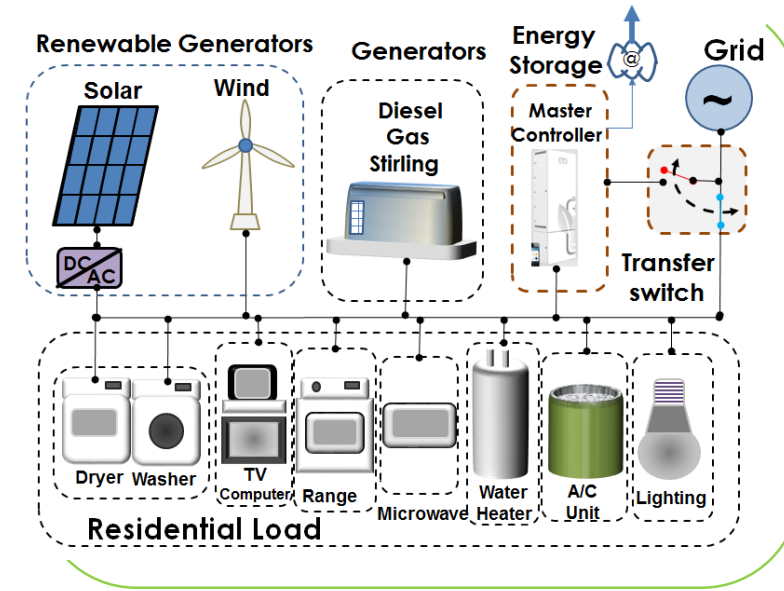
Renewable Generators

Solar

Wind

DC
AC

Generators

Diesel
Gas
Stirling

Energy
Storage

@

Master
Controller

Grid

~

Transfer
switch

Dryer

Washer

TV
Computer

Range

Microwave

Water
Heater

A/C
Unit

Lighting

Residential Load